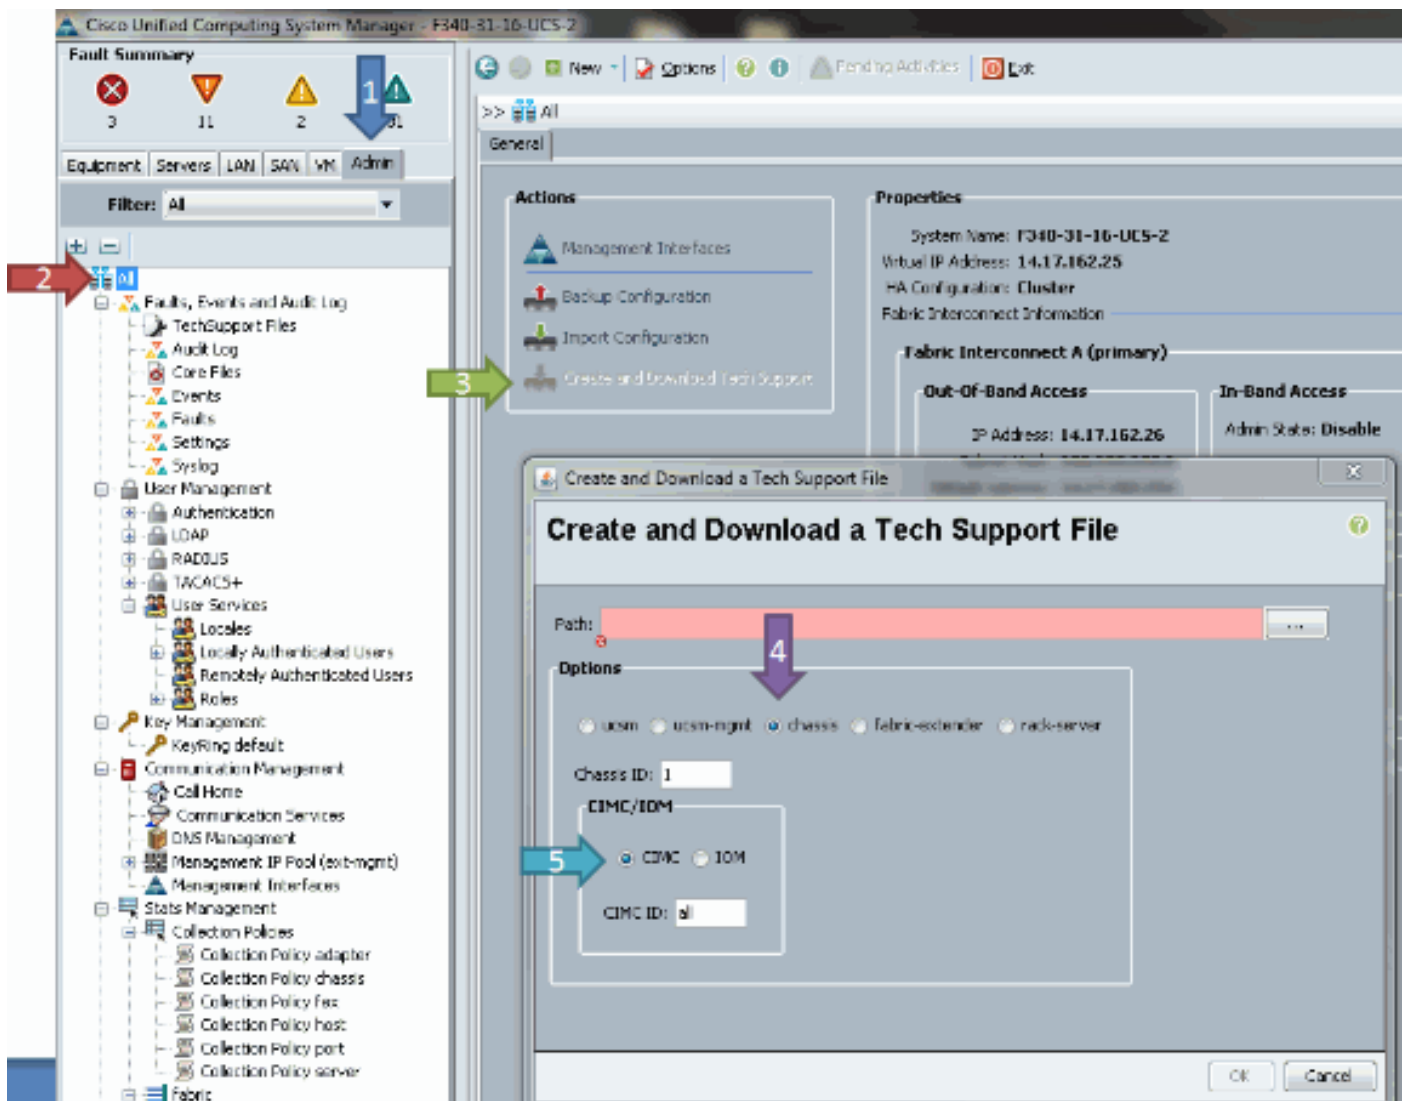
Cisco Unified Computing System Manager - F340-31-16-UCS-2

Fault Summary

3 11 2 1 31

Equipment | Servers | LAN | SAN | VM | Admin

Filter: All

2

All
Faults, Events and Audit Log
TechSupport Files
Audit Log
Core Files
Events
Faults
Settings
Syslog
User Management
Authentication
LDAP
RADIUS
TACACS+
User Services
Locales
Locally Authenticated Users
Remotely Authenticated Users
Roles
Key Management
KeyRing default
Communication Management
Call Home
Communication Services
DNS Management
Management IP Pool (ext-mgmt)
Management Interfaces
Stats Management
Collection Policies
Collection Policy adapter
Collection Policy chassis
Collection Policy fex
Collection Policy host
Collection Policy port
Collection Policy server
Fabric

New | Options | Pending Activities | Exit

>> All

General

Actions
Management Interfaces
Backup Configuration
Import Configuration
3
Create and Download Tech Support

Properties
System Name: F340-31-16-UCS-2
Virtual IP Address: 14.17.162.25
HA Configuration: Cluster
Fabric Interconnect Information

Fabric Interconnect A (primary)
Out-Of-Band Access
IP Address: 14.17.162.26
In-Band Access
Admin State: Disable

Create and Download a Tech Support File

Create and Download a Tech Support File

Path: ...

Options
4
ucsm ucsm-mgmt chassis fabric-extender rack-server

Chassis ID: 1

CIMC/IOM
5
CIMC IOM

CIMC ID: all

OK Cancel